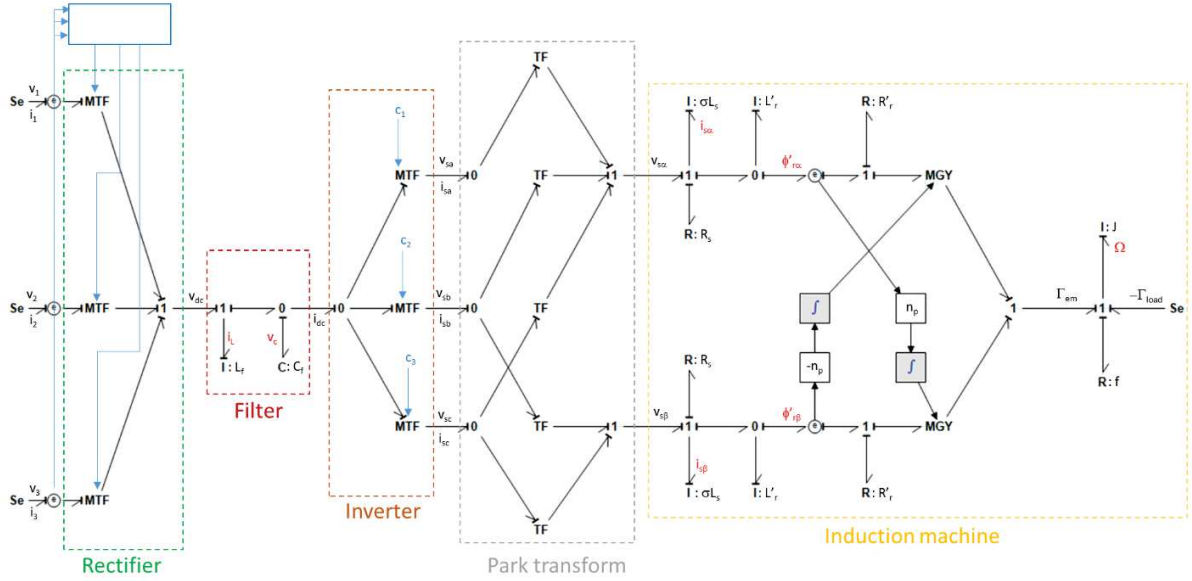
Se $v_1$ $i_1$ MTF
Se $v_2$ $i_2$ MTF
Se $v_3$ $i_3$ MTF
1 $v_{dc}$
Rectifier

1 0 $i_L$ I : $L_f$ $v_c$ C: $C_f$ $i_{dc}$
Filter

0 $c_1$ MTF $c_2$ MTF $c_3$ MTF
Inverter

$v_{sa}$ $i_{sa}$ 0
$v_{sb}$ $i_{sb}$ 0
$v_{sc}$ $i_{sc}$ 0
TF TF 1 TF TF 1 TF
Park transform

$v_{s\alpha}$ 1 I : $\sigma L_s$ $i_{s\alpha}$ R: $R_s$ 0 I: $L'_r$ $\phi'_{r\alpha}$ 1 R: $R'_r$ MGY
$\int$ $-n_p$ $n_p$ $\int$
$v_{s\beta}$ 1 R: $R_s$ $i_{s\beta}$ I : $\sigma L_s$ 0 I: $L'_r$ $\phi'_{r\beta}$ 1 R: $R'_r$ MGY
1 $\Gamma_{em}$ 1 I: J $\Omega$ R: f $-\Gamma_{load}$ Se
Induction machine